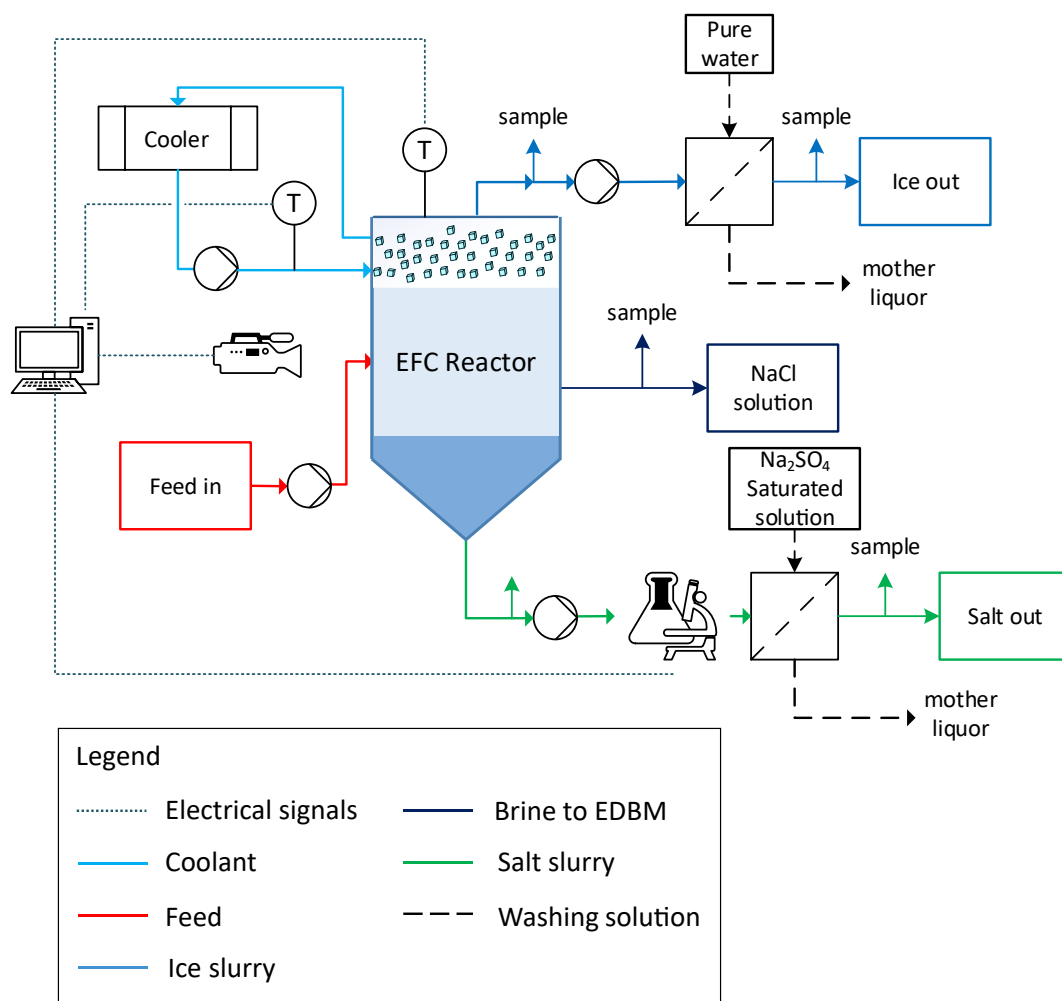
Pure water

Cooler

T

sample

sample

Ice out

T

mother liquor

sample

EFC Reactor

NaCl solution

$Na_2SO_4$ Saturated solution

Feed in

sample

Salt out

mother liquor

Legend

Electrical signals

Coolant

Feed

Ice slurry

Brine to EDBM

Salt slurry

Washing solution